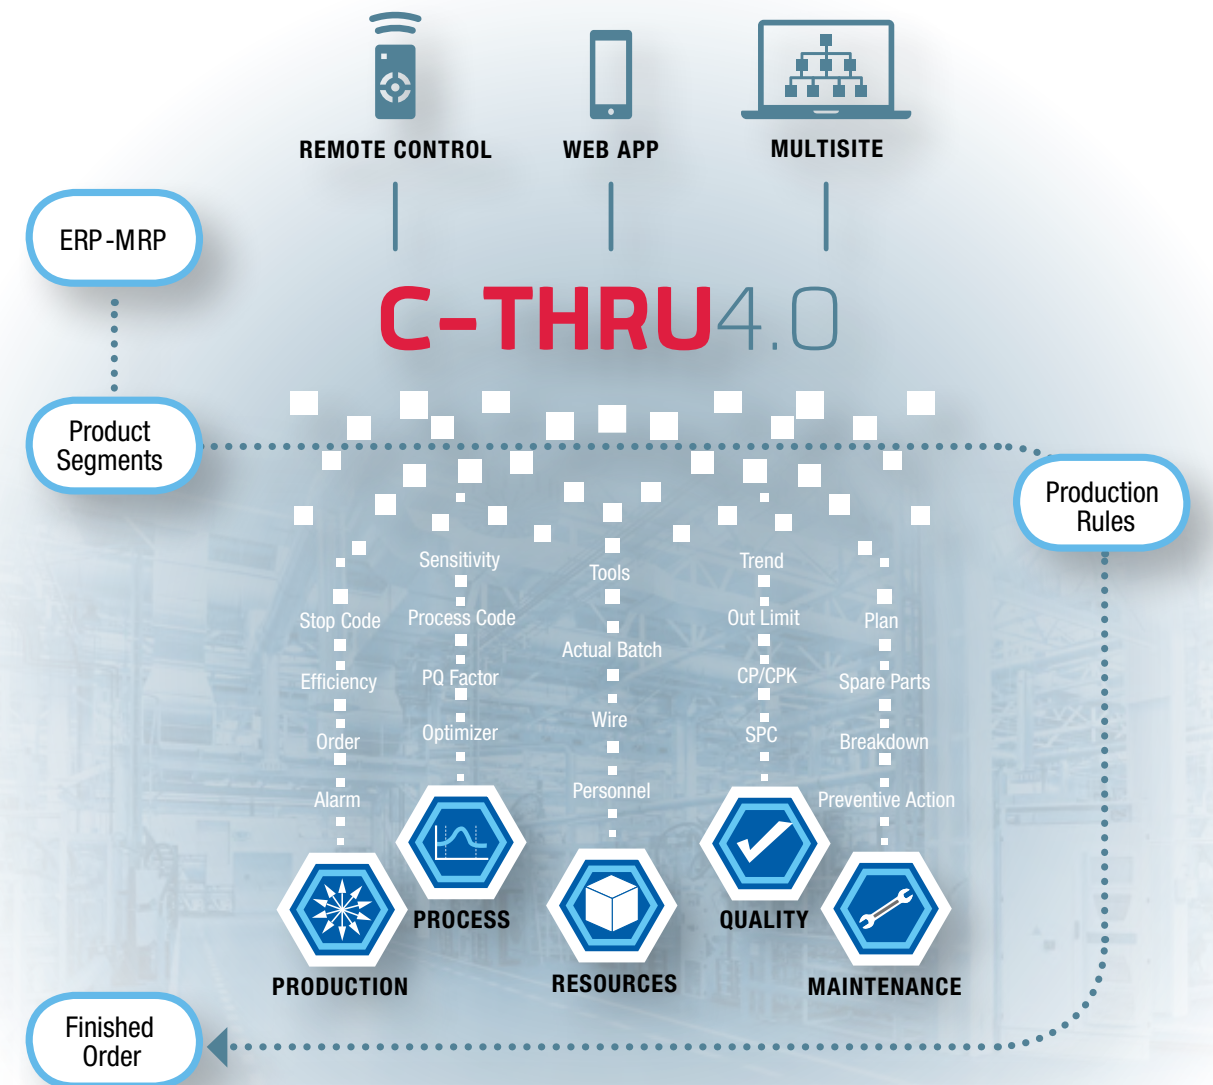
REMOTE CONTROL

WEB APP

MULTISITE

ERP-MRP

C-THRU4.0

Product Segments

Production Rules

Stop Code
Efficiency
Order
Alarm

Sensitivity
Process Code
PQ Factor
Optimizer

Tools
Actual Batch
Wire
Personnel

Trend
Out Limit
CP/CPK
SPC

Plan
Spare Parts
Breakdown
Preventive Action

PROCESS

QUALITY

PRODUCTION

RESOURCES

MAINTENANCE

Finished Order